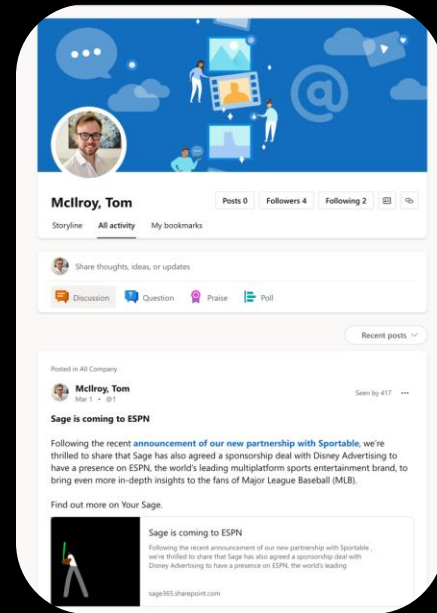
McIlroy, Tom

Posts 0
Followers 4
Following 2

Storyline
All activity
My bookmarks

Share thoughts, ideas, or updates

Discussion
Question
Praise
Poll

Recent posts

Posted in All Company

McIlroy, Tom
Mar 1 • @1

Seen by 417 •••

Sage is coming to ESPN

Following the recent announcement of our new partnership with Sportable, we're thrilled to share that Sage has also agreed a sponsorship deal with Disney Advertising to have a presence on ESPN, the world's leading multiplatform sports entertainment brand, to bring even more in-depth insights to the fans of Major League Baseball (MLB).

Find out more on Your Sage.

Sage is coming to ESPN

Following the recent announcement of our new partnership with Sportable , we're thrilled to share that Sage has also agreed a sponsorship deal with Disney Advertising to have a presence on ESPN, the world's leading

sage365.sharepoint.com